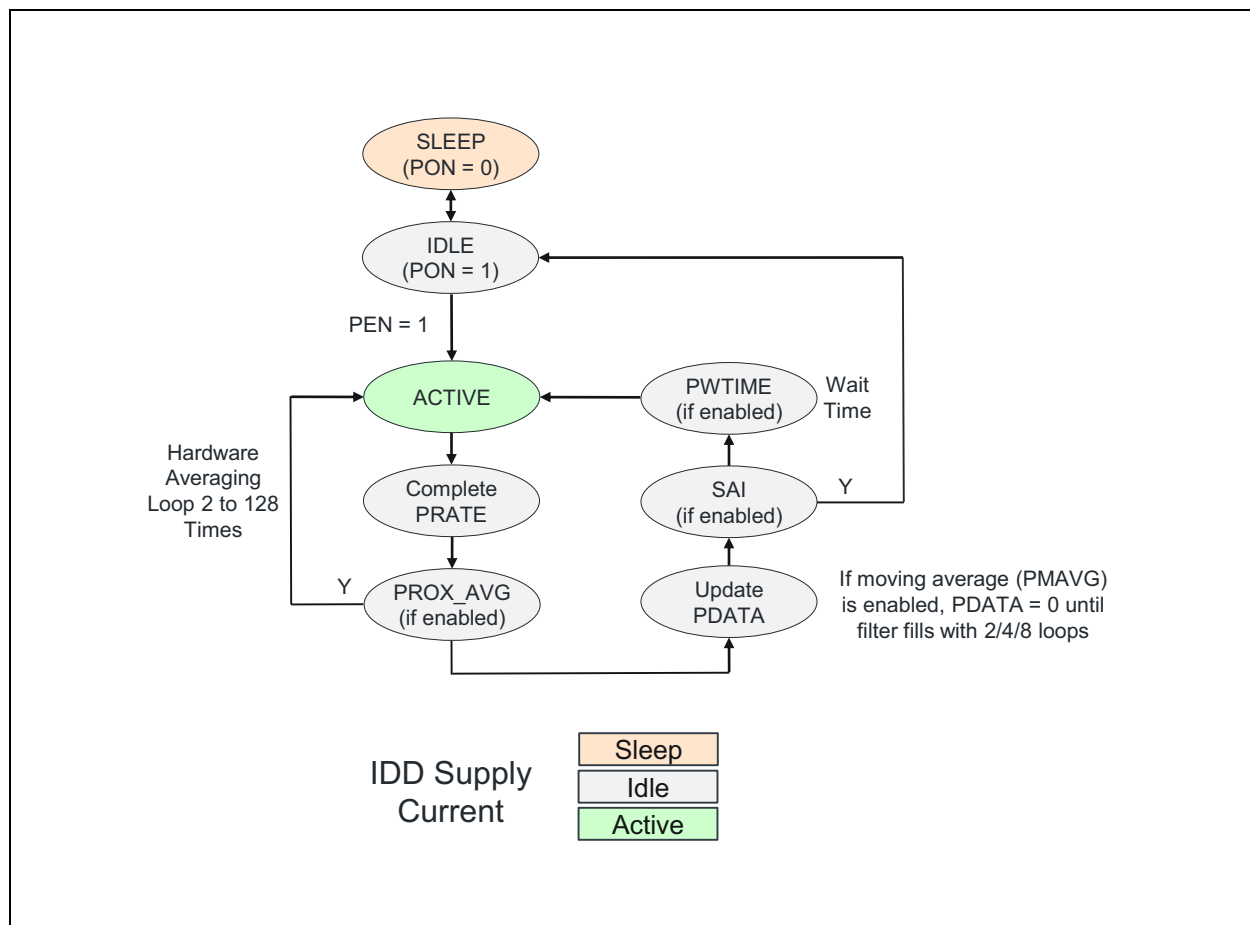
SLEEP
(PON = 0)

IDLE
(PON = 1)

PEN = 1

ACTIVE

PWTIME
(if enabled)

Wait
Time

Hardware
Averaging
Loop 2 to 128
Times

Complete
PRATE

SAI
(if enabled)

Y

Y

PROX_AVG
(if enabled)

Update
PDATA

If moving average (PMAVG)
is enabled, PDATA = 0 until
filter fills with 2/4/8 loops

IDD Supply
Current

Sleep
Idle
Active